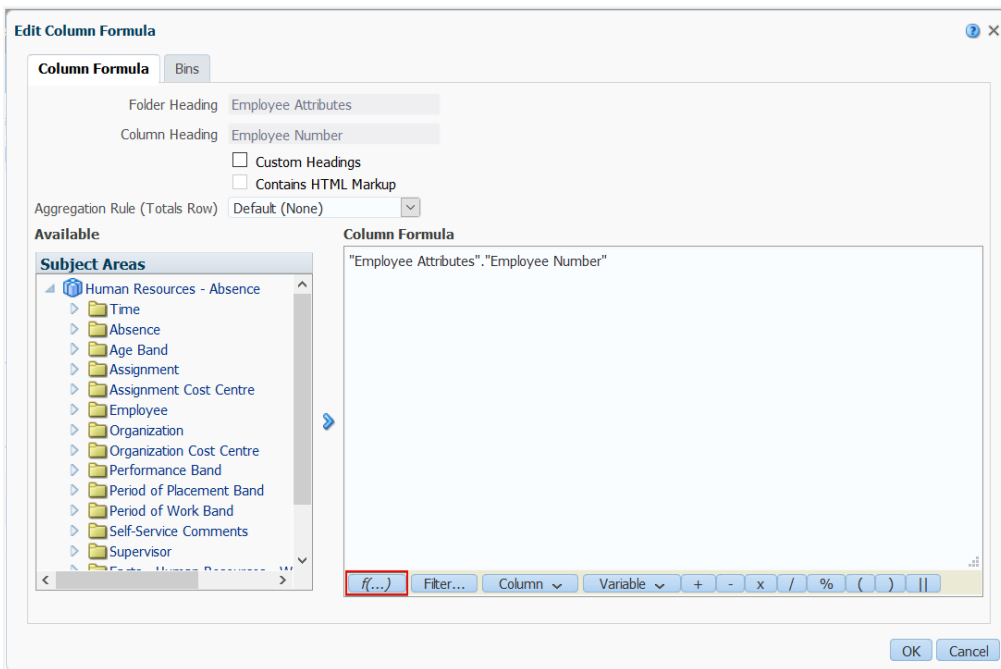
Edit Column Formula

Column Formula Bins

Folder Heading Employee Attributes

Column Heading Employee Number

Custom Headings

Contains HTML Markup

Aggregation Rule (Totals Row) Default (None)

Available

Subject Areas

Human Resources - Absence

Time

Absence

Age Band

Assignment

Assignment Cost Centre

Employee

Organization

Organization Cost Centre

Performance Band

Period of Placement Band

Period of Work Band

Self-Service Comments

Supervisor

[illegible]

Column Formula

"Employee Attributes"."Employee Number"

f(...) Filter... Column Variable + - x / % ( ) ||

OK Cancel